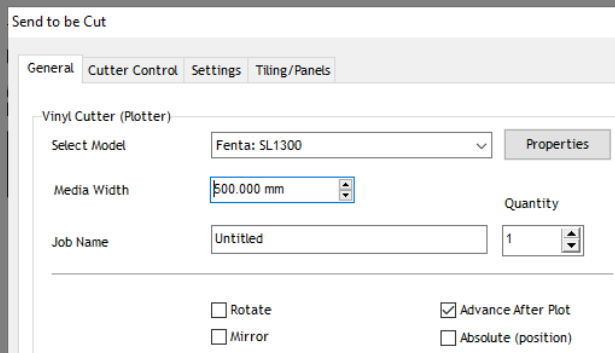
Send to be Cut

General | Cutter Control | Settings | Tiling/Panels

Vinyl Cutter (Plotter)

Select Model: Fenta: SL1300
Properties

Media Width: 500.000 mm

Quantity: 1

Job Name: Untitled

Rotate
Mirror
Advance After Plot
Absolute (position)